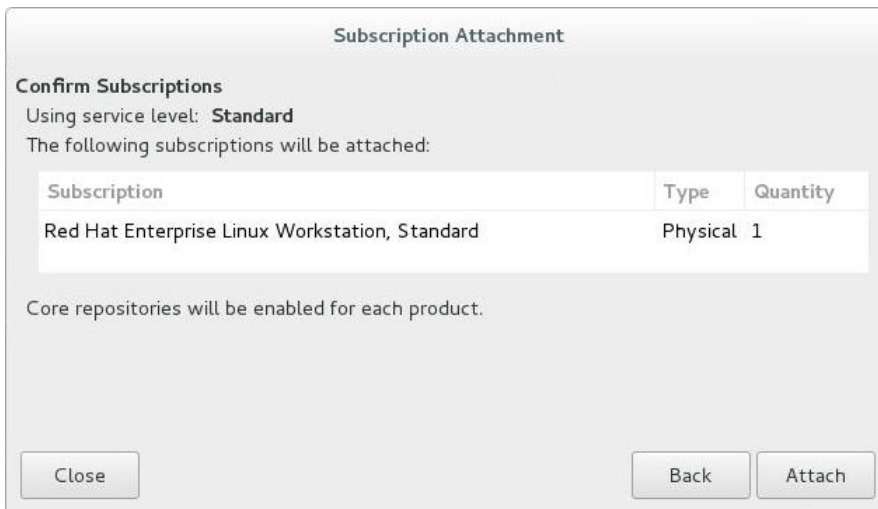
Subscription Attachment

Confirm Subscriptions

Using service level: **Standard**

The following subscriptions will be attached:

| Subscription | Type | Quantity |
|---|---|---|
| Red Hat Enterprise Linux Workstation, Standard | Physical | 1 |

Core repositories will be enabled for each product.

Close

Back

Attach